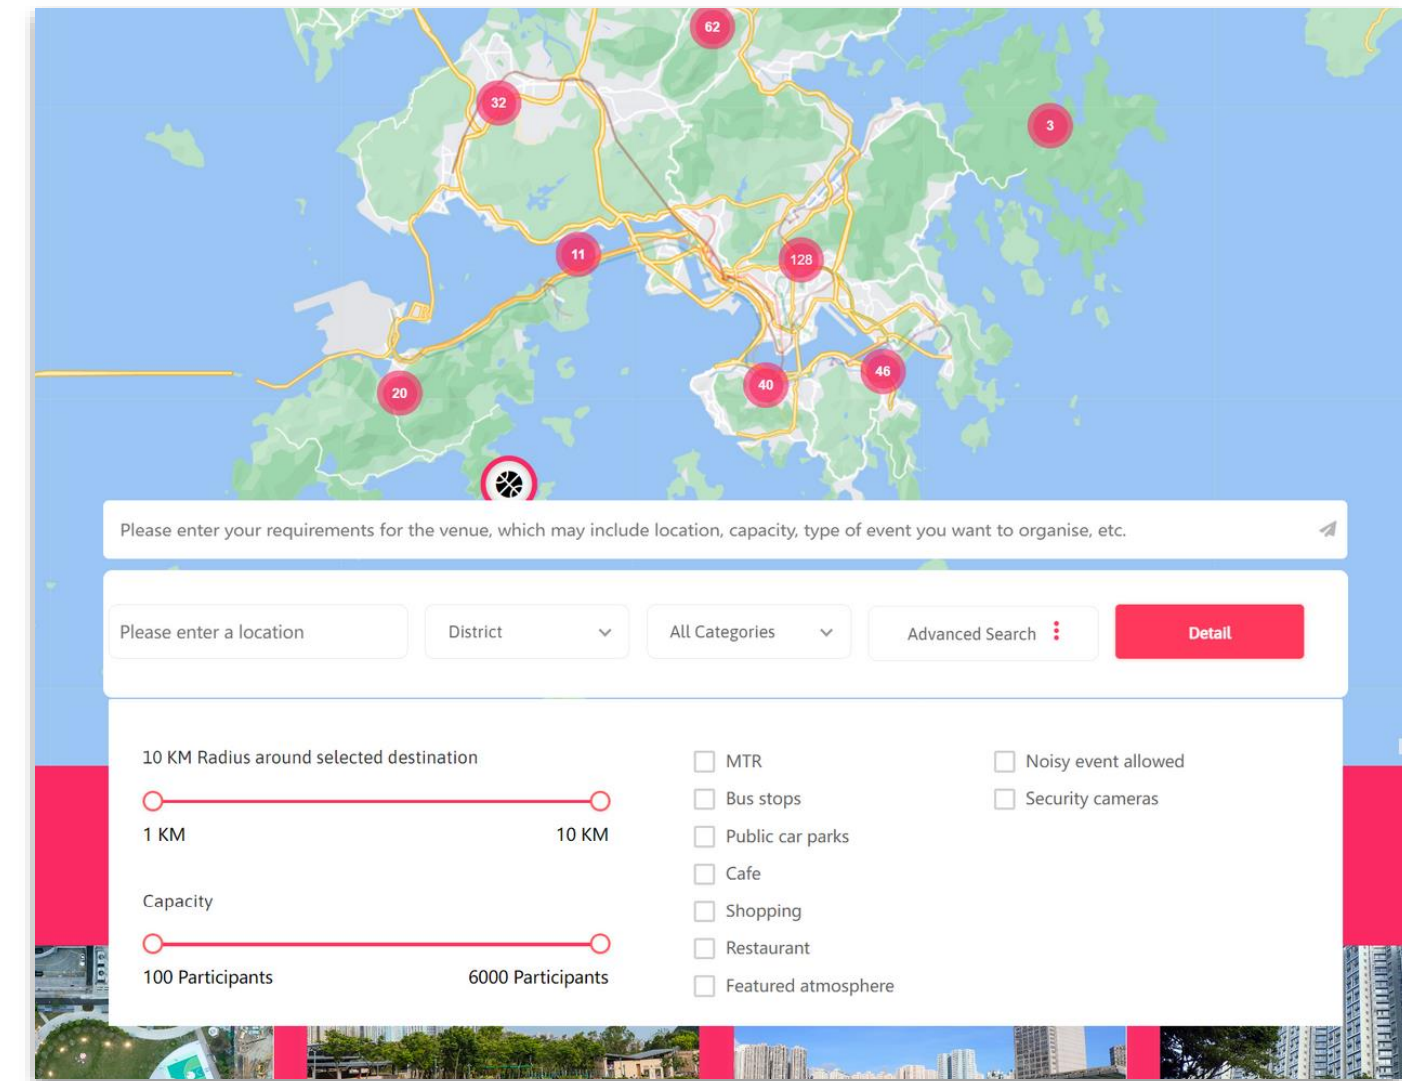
62
32
3
11
128
20
40
46

Please enter your requirements for the venue, which may include location, capacity, type of event you want to organise, etc.

Please enter a location
District
All Categories
Advanced Search
Detail

10 KM Radius around selected destination
1 KM
10 KM

Capacity
100 Participants
6000 Participants

MTR
Bus stops
Public car parks
Cafe
Shopping
Restaurant
Featured atmosphere

Noisy event allowed
Security cameras